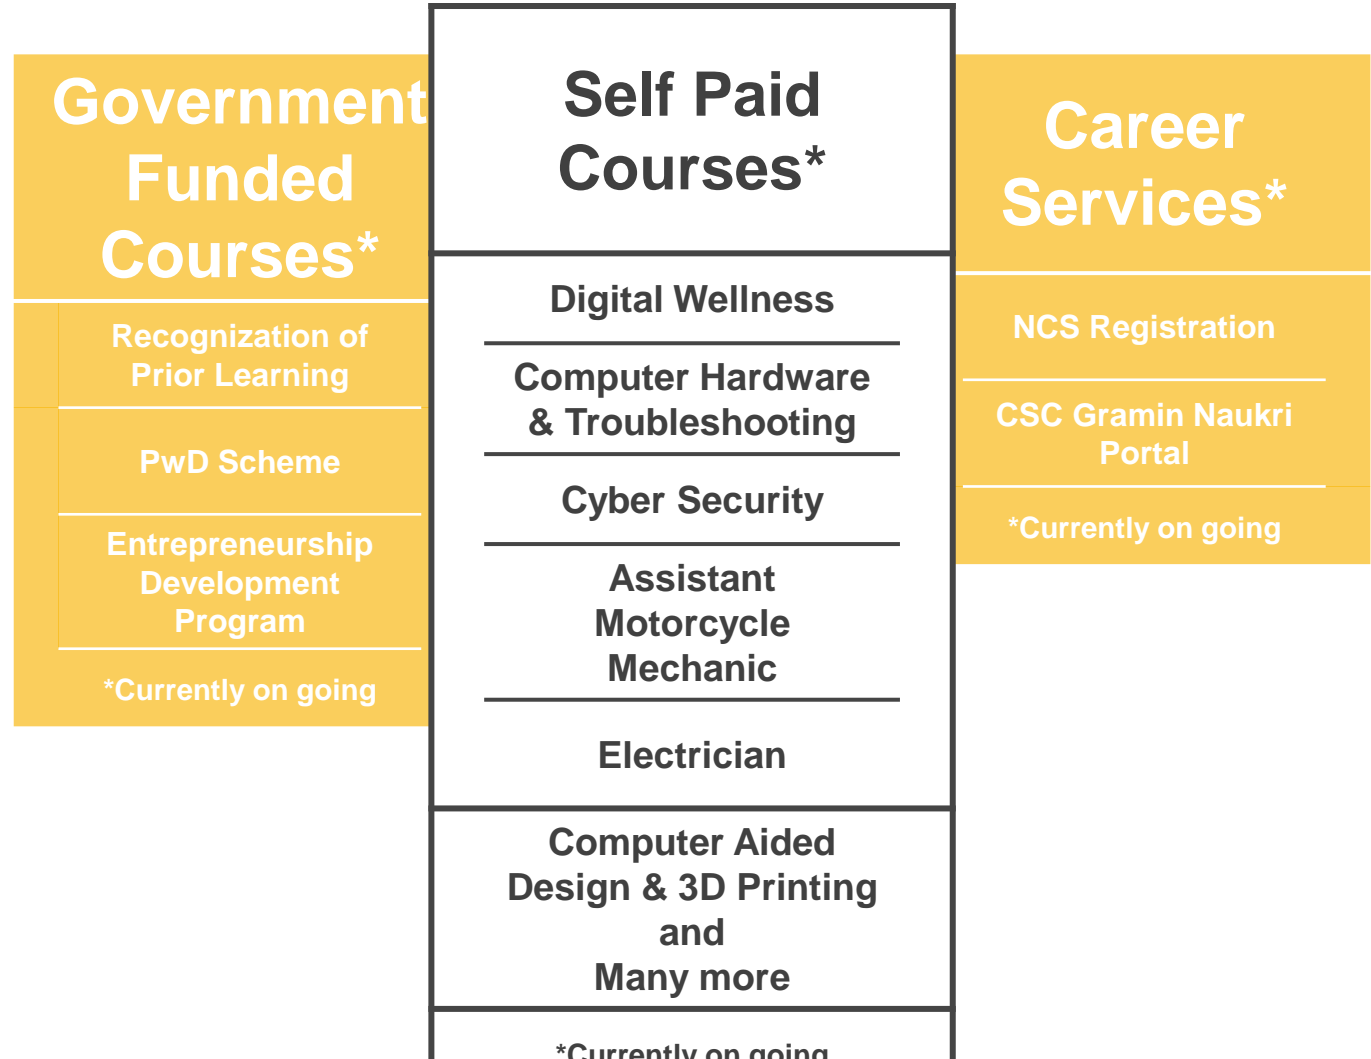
Government Funded Courses*

Recognization of Prior Learning

PwD Scheme

Entrepreneurship Development Program

*Currently on going

Self Paid Courses*

Digital Wellness

Computer Hardware & Troubleshooting

Cyber Security

Assistant Motorcycle Mechanic

Electrician

Computer Aided Design & 3D Printing and Many more

*Currently on going

Career Services*

NCS Registration

CSC Gramin Naukri Portal

*Currently on going